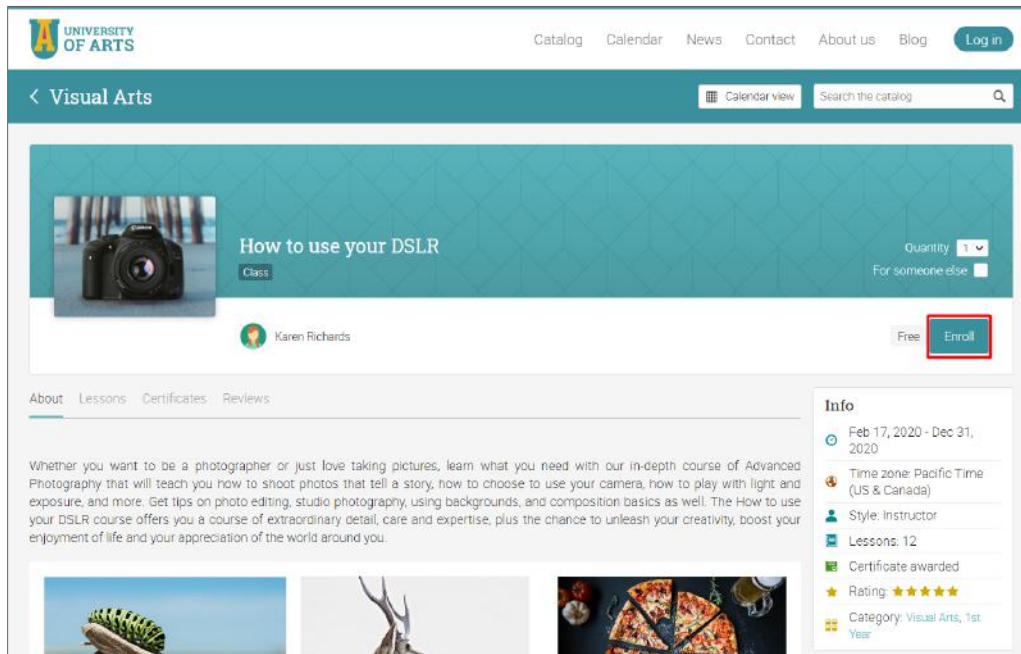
A UNIVERSITY OF ARTS

Catalog Calendar News Contact About us Blog Log in

< Visual Arts

Calendar view

Search the catalog

How to use your DSLR

Class

Quantity 1

For someone else

Karen Richards

Free Enroll

About Lessons Certificates Reviews

Whether you want to be a photographer or just love taking pictures, learn what you need with our in-depth course of Advanced Photography that will teach you how to shoot photos that tell a story, how to choose to use your camera, how to play with light and exposure, and more. Get tips on photo editing, studio photography, using backgrounds, and composition basics as well. The How to use your DSLR course offers you a course of extraordinary detail, care and expertise, plus the chance to unleash your creativity, boost your enjoyment of life and your appreciation of the world around you.

Info

Feb 17, 2020 - Dec 31, 2020

Time zone: Pacific Time (US & Canada)

Style: Instructor

Lessons: 12

Certificate awarded

Rating: ★★★★★

Category: Visual Arts, 1st Year